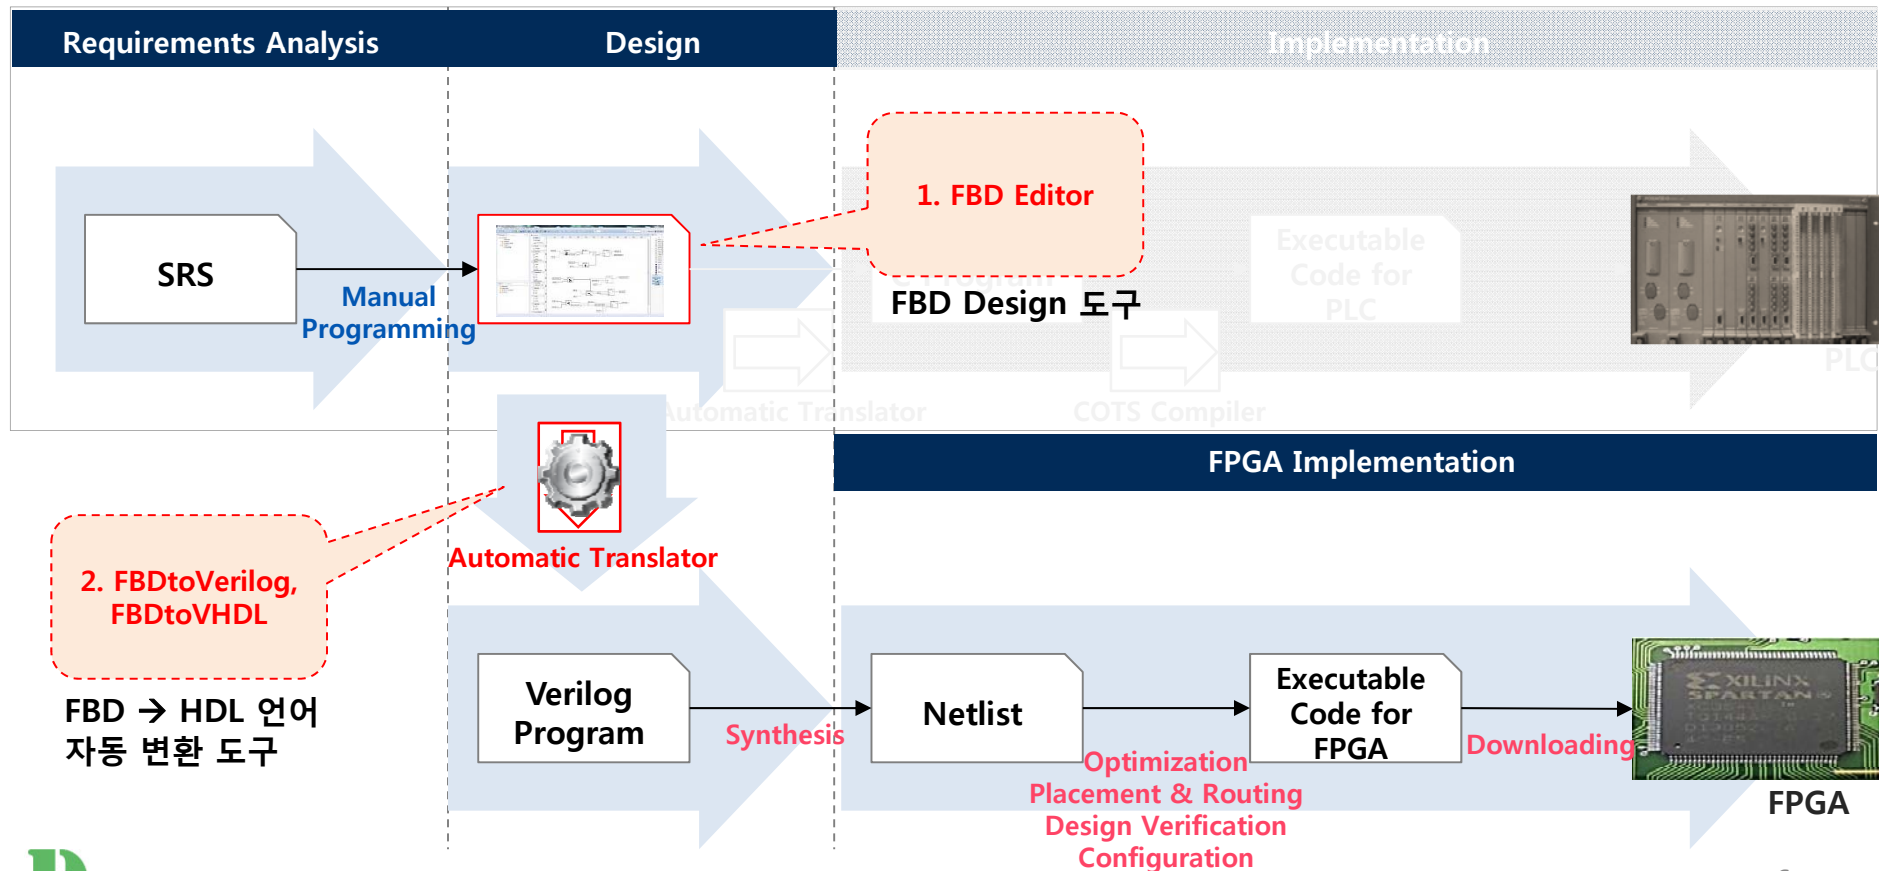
Requirements Analysis

Design

Implementation

SRS

Manual Programming

1. FBD Editor

FBD Design 도구

Executable Code for PLC

PLC

Automatic Translator

COTS Compiler

FPGA Implementation

Automatic Translator

2. FBDtoVerilog, FBDtoVHDL

FBD → HDL 언어 자동 변환 도구

Verilog Program

Synthesis

Netlist

Executable Code for FPGA

Downloading

Optimization
Placement & Routing
Design Verification
Configuration

XILINX SPARTAN

FPGA